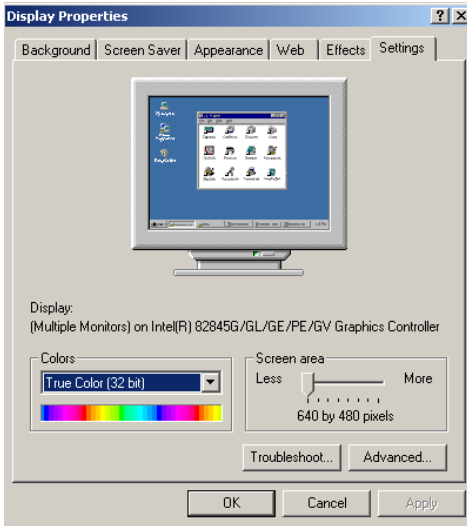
Display Properties
? X
Background | Screen Saver | Appearance | Web | Effects | Settings

Display:
(Multiple Monitors) on Intel(R) 82845G/GL/GE/PE/GV Graphics Controller

Colors
True Color (32 bit)

Screen area
Less
More
640 by 480 pixels

Troubleshoot...
Advanced...

OK
Cancel
Apply